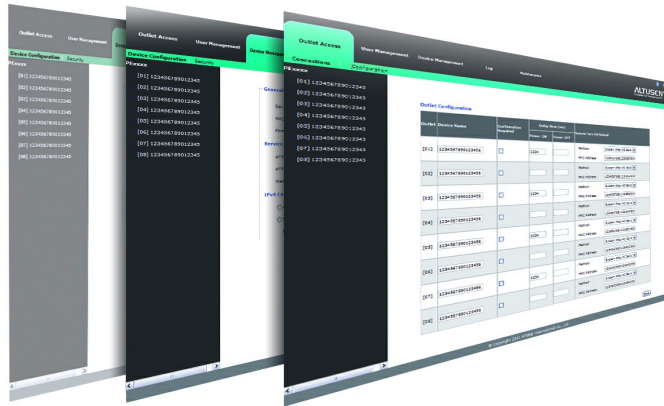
Outlet Access
User Management
Device Configuration
Security
PExxxx
[01] 123456789012345
[02] 123456789012345
[03] 123456789012345
[04] 123456789012345
[05] 123456789012345
[06] 123456789012345
[07] 123456789012345
[08] 123456789012345

Outlet Access
User Management
Device Management
Device Configuration
Security
PExxxx
[01] 123456789012345
[02] 123456789012345
[03] 123456789012345
[04] 123456789012345
[05] 123456789012345
[06] 123456789012345
[07] 123456789012345
[08] 123456789012345
General
Service
IPv4 C

Outlet Access
User Management
Device Management
Log
Maintenance
Connections
Configuration
PExxxx
[01] 123456789012345
[02] 123456789012345
[03] 123456789012345
[04] 123456789012345
[05] 123456789012345
[06] 123456789012345
[07] 123456789012345
[08] 123456789012345
ALTUSEN

Outlet Configuration

| Outlet | Device Name | Confirmation Required | Delay Time (sec) Power On | Delay Time (sec) Power Off | Kill the Power |
|---|---|---|---|---|---|
| [01] | 123456789012345 | | | | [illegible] |
| [02] | 123456789012345 | | | | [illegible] |
| [03] | 123456789012345 | | | | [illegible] |
| [04] | 123456789012345 | | | | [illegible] |
| [05] | 123456789012345 | | | | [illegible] |
| [06] | 123456789012345 | | | | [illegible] |
| [07] | 123456789012345 | | | | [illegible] |
| [08] | 123456789012345 | | | | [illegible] |

Save

© Copyright 2011 ATEN International Co., Ltd.